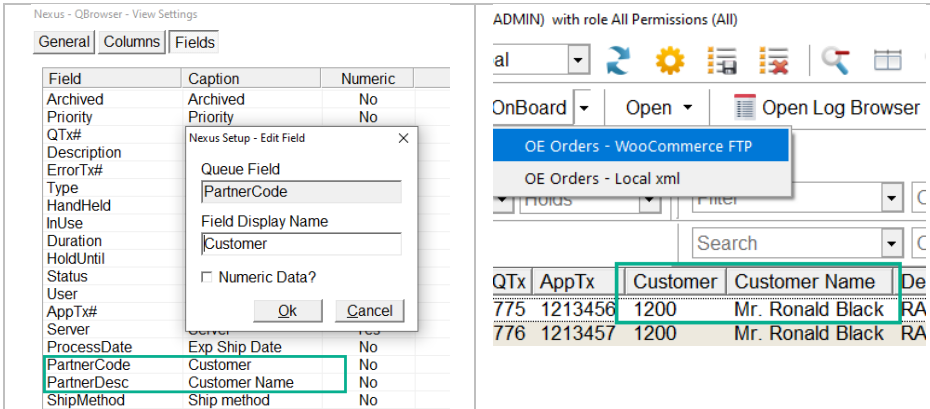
Nexus - QBrowser - View Settings

General | Columns | Fields

| Field | Caption | Numeric |
|---|---|---|
| Archived | Archived | No |
| Priority | Priority | No |
| QTx# | | |
| Description | | |
| ErrorTx# | | |
| Type | | |
| HandHeld | | |
| InUse | | |
| Duration | | |
| HoldUntil | | |
| Status | | |
| User | | |
| AppTx# | | |
| Server | Server | Yes |
| ProcessDate | Exp Ship Date | No |
| PartnerCode | Customer | No |
| PartnerDesc | Customer Name | No |
| ShipMethod | Ship method | No |

Nexus Setup - Edit Field

Queue Field

PartnerCode

Field Display Name

Customer

Numeric Data?

Ok Cancel

ADMIN) with role All Permissions (All)

al

OnBoard Open Open Log Browser

OE Orders - WooCommerce FTP

OE Orders - Local xml

Holds

Filter

Search

| QTx | AppTx | Customer | Customer Name | De |
|---|---|---|---|---|
| 775 | 1213456 | 1200 | Mr. Ronald Black | RA |
| 776 | 1213457 | 1200 | Mr. Ronald Black | RA |